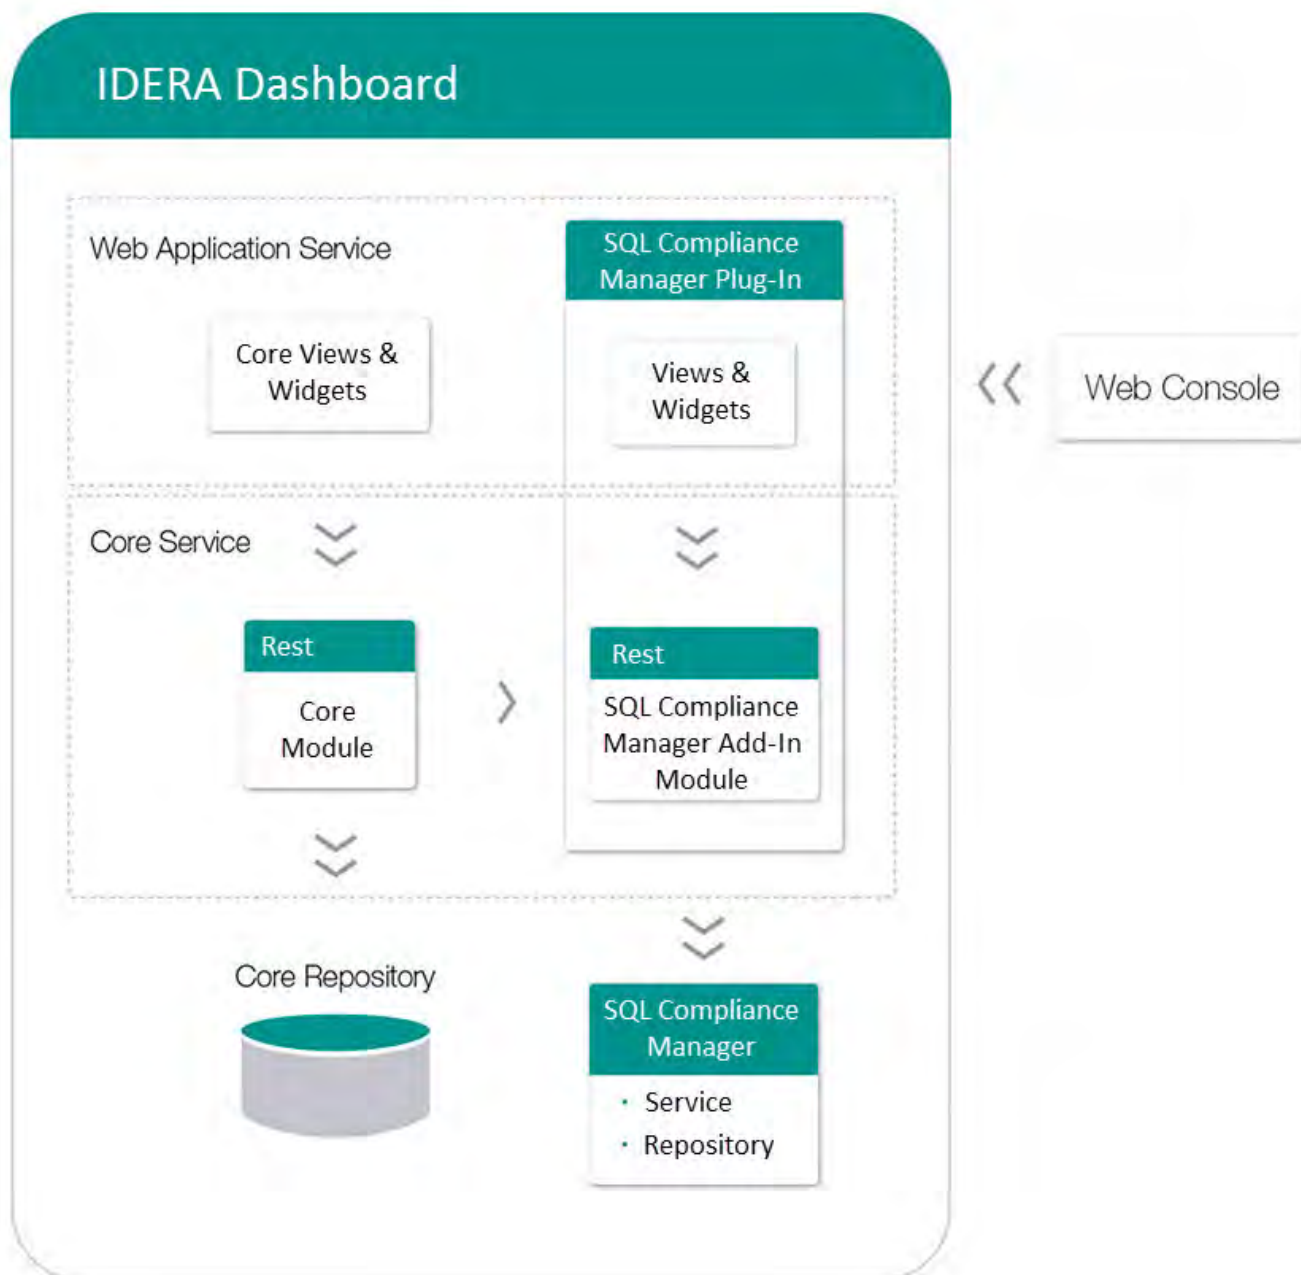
IDERA Dashboard

Web Application Service

Core Views & Widgets

SQL Compliance Manager Plug-In

Views & Widgets

Web Console

Core Service

Rest

Core Module

Rest

SQL Compliance Manager Add-In Module

Core Repository

SQL Compliance Manager

- Service
- Repository